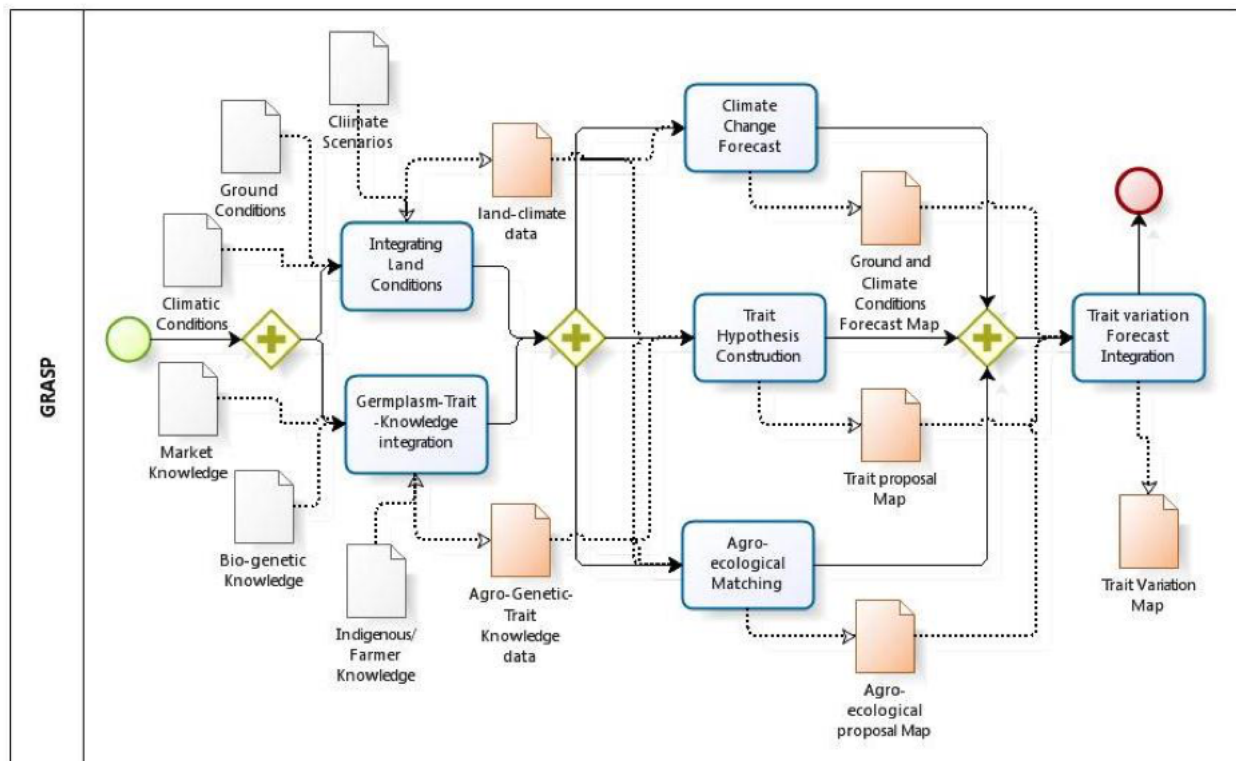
GRASP

Cliimate Scenarios

Ground Conditions

Climatic Conditions

Market Knowledge

Bio-genetic Knowledge

Indigenous/ Farmer Knowledge

Integrating Land Conditions

Germplasm-Trait-Knowledge integration

land-climate data

Agro-Genetic-Trait Knowledge data

Climate Change Forecast

Ground and Climate Conditions Forecast Map

Trait Hypothesis Construction

Trait proposal Map

Agro-ecological Matching

Agro-ecological proposal Map

Trait variation Forecast Integration

Trait Variation Map